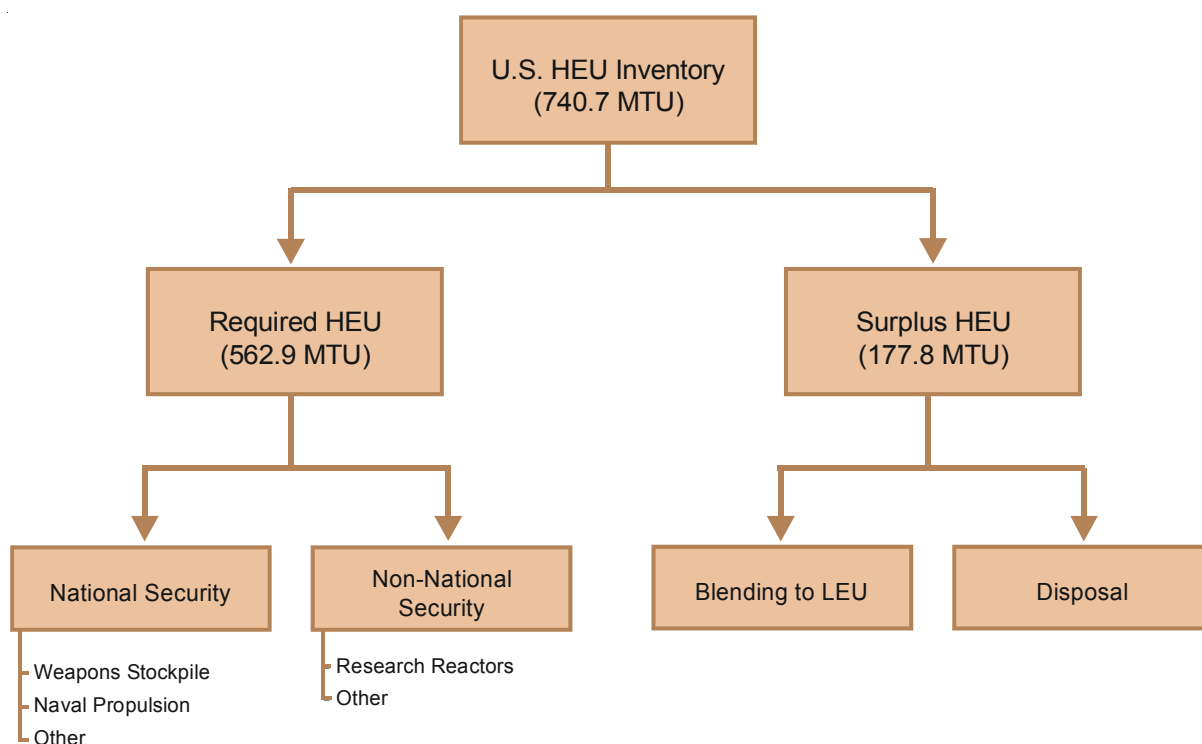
U.S. HEU Inventory
(740.7 MTU)

Required HEU
(562.9 MTU)

Surplus HEU
(177.8 MTU)

National Security

Weapons Stockpile
Naval Propulsion
Other

Non-National Security

Research Reactors
Other

Blending to LEU

Disposal